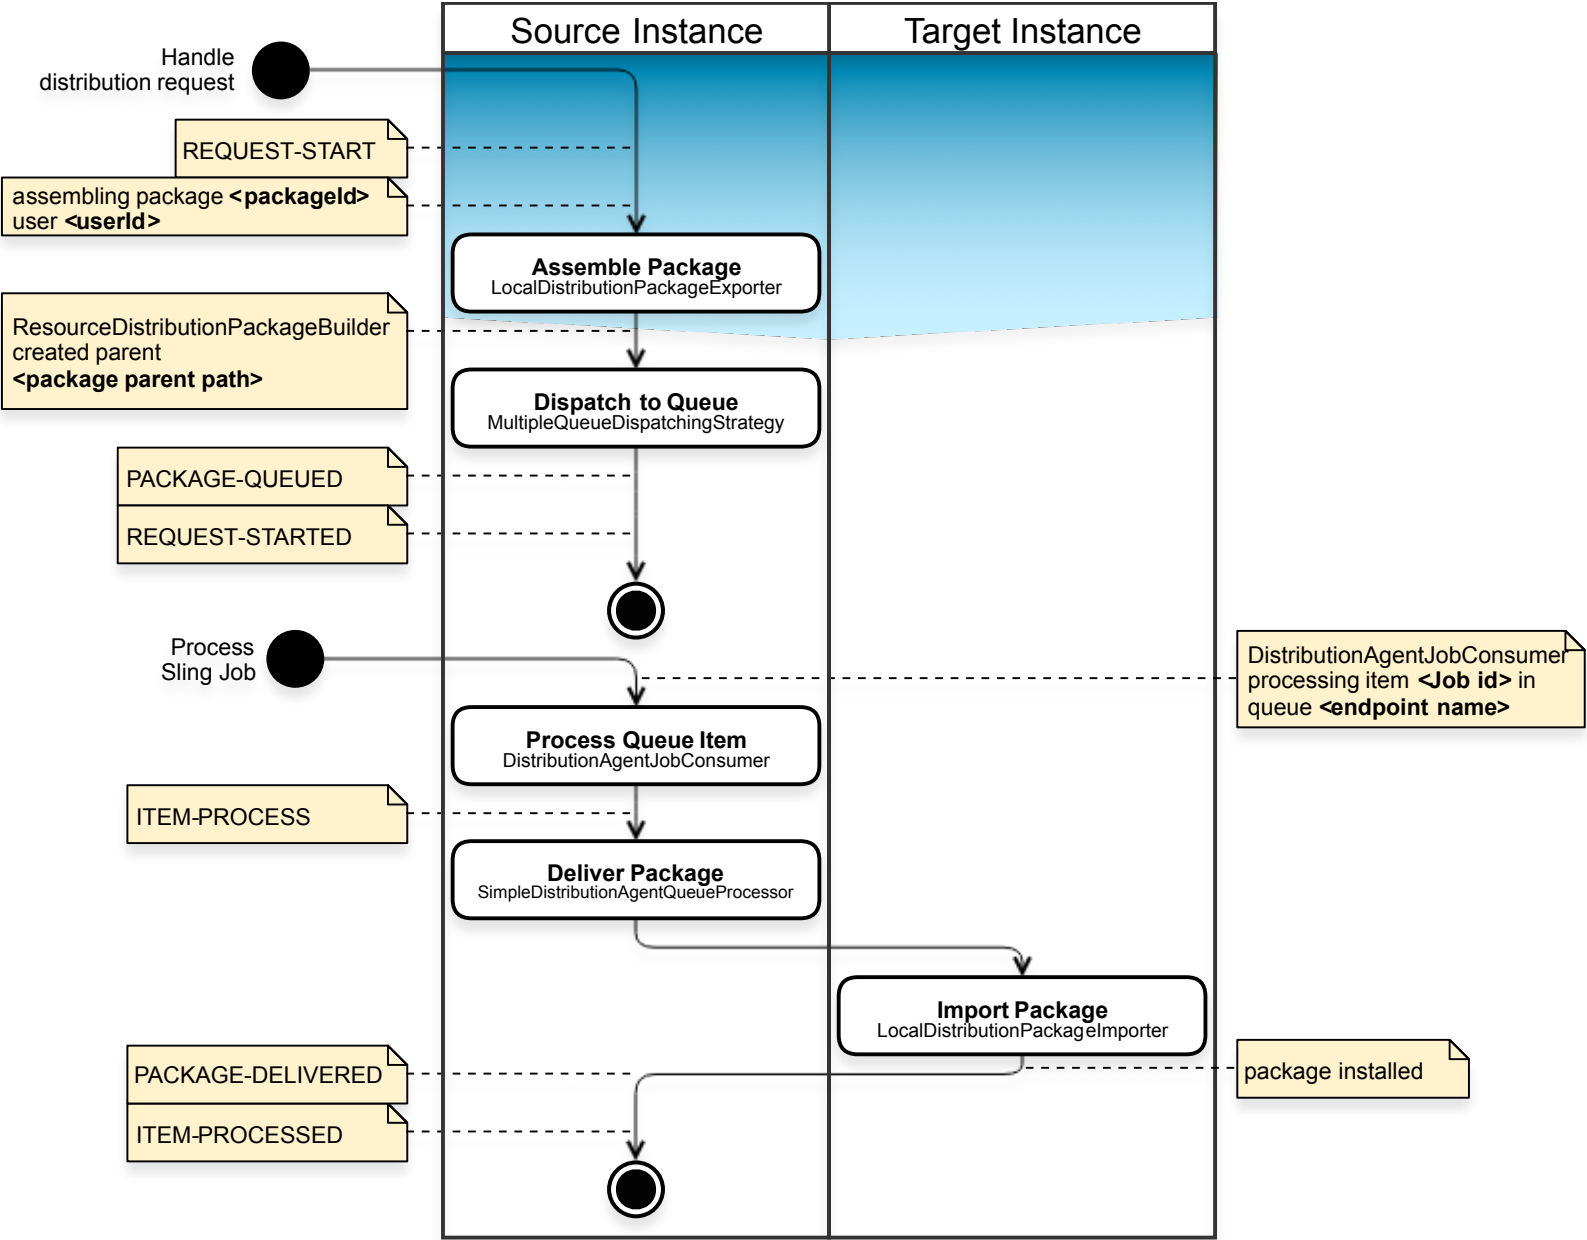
Source Instance

Target Instance

Handle distribution request

REQUEST-START

assembling package **<packageId>** user **<userId>**

**Assemble Package**
LocalDistributionPackageExporter

ResourceDistributionPackageBuilder created parent **<package parent path>**

**Dispatch to Queue**
MultipleQueueDispatchingStrategy

PACKAGE-QUEUED

REQUEST-STARTED

Process Sling Job

DistributionAgentJobConsumer processing item **<Job id>** in queue **<endpoint name>**

**Process Queue Item**
DistributionAgentJobConsumer

ITEM-PROCESS

**Deliver Package**
SimpleDistributionAgentQueueProcessor

**Import Package**
LocalDistributionPackageImporter

PACKAGE-DELIVERED

package installed

ITEM-PROCESSED